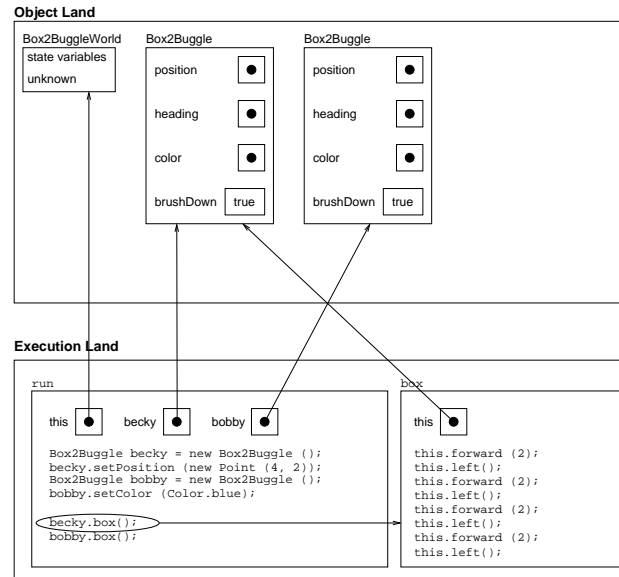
**Object Land**

Box2BuggleWorld
state variables
unknown

Box2Buggle
position
heading
color
brushDown true

Box2Buggle
position
heading
color
brushDown true

**Execution Land**

run

this becky bobby

Box2Buggle becky = new Box2Buggle ();
becky.setPosition (new Point (4, 2));
Box2Buggle bobby = new Box2Buggle ();
bobby.setColor (Color.blue);

becky.box();
bobby.box();

box

this

this.forward (2);
this.left();
this.forward (2);
this.left();
this.forward (2);
this.left();
this.forward (2);
this.left();